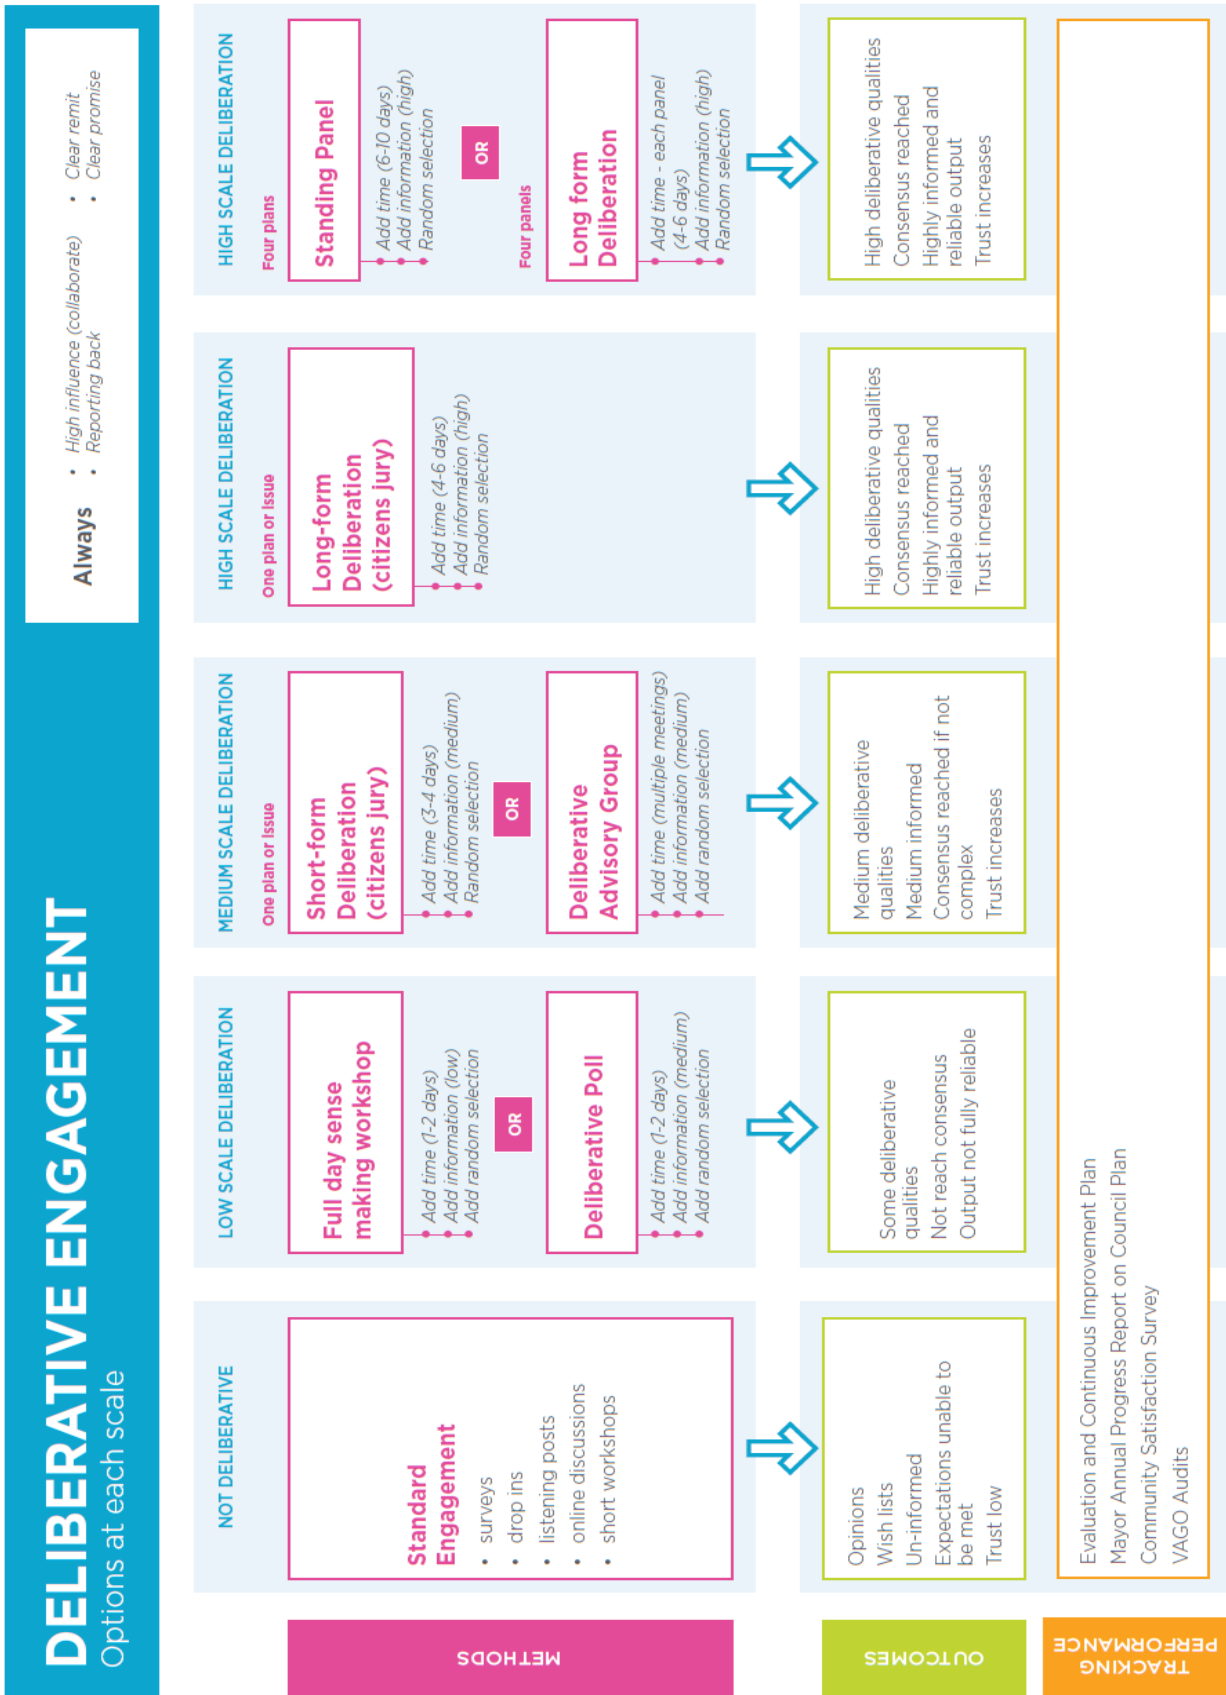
DELIBERATIVE ENGAGEMENT
Options at each scale

Always
• High influence (collaborate)
• Reporting back
• Clear remit
• Clear promise

METHODS

NOT DELIBERATIVE

Standard Engagement
• surveys
• drop ins
• listening posts
• online discussions
• short workshops

LOW SCALE DELIBERATION

Full day sense making workshop
Add time (1-2 days)
Add information (low)
Add random selection

OR

Deliberative Poll
Add time (1-2 days)
Add information (medium)
Add random selection

MEDIUM SCALE DELIBERATION
One plan or issue

Short-form Deliberation (citizens jury)
Add time (3-4 days)
Add information (medium)
Random selection

OR

Deliberative Advisory Group
Add time (multiple meetings)
Add information (medium)
Add random selection

HIGH SCALE DELIBERATION
One plan or issue

Long-form Deliberation (citizens jury)
Add time (4-6 days)
Add information (high)
Random selection

HIGH SCALE DELIBERATION
Four plans

Standing Panel
Add time (6-10 days)
Add information (high)
Random selection

OR

Four panels

Long form Deliberation
Add time - each panel (4-6 days)
Add information (high)
Random selection

OUTCOMES

Opinions
Wish lists
Un-informed
Expectations unable to be met
Trust low

Some deliberative qualities
Not reach consensus
Output not fully reliable

Medium deliberative qualities
Medium informed
Consensus reached if not complex
Trust increases

High deliberative qualities
Consensus reached
Highly informed and reliable output
Trust increases

High deliberative qualities
Consensus reached
Highly informed and reliable output
Trust increases

TRACKING PERFORMANCE

Evaluation and Continuous Improvement Plan
Mayor Annual Progress Report on Council Plan
Community Satisfaction Survey
VAGO Audits